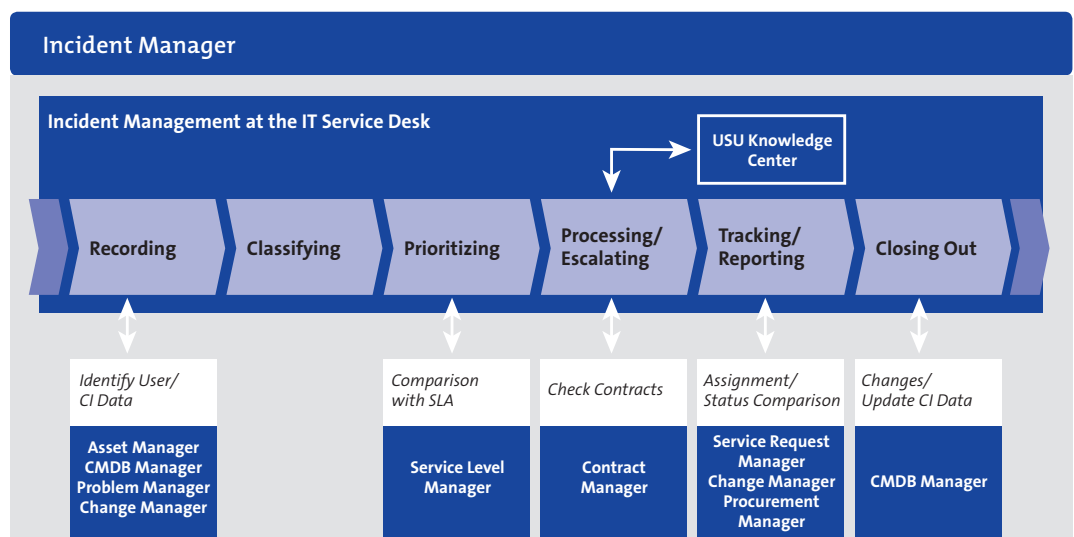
Incident Manager

Incident Management at the IT Service Desk

USU Knowledge Center

Recording

Classifying

Prioritizing

Processing/ Escalating

Tracking/ Reporting

Closing Out

Identify User/ CI Data

Asset Manager
CMDB Manager
Problem Manager
Change Manager

Comparison with SLA

Service Level Manager

Check Contracts

Contract Manager

Assignment/ Status Comparison

Service Request Manager
Change Manager
Procurement Manager

Changes/ Update CI Data

CMDB Manager